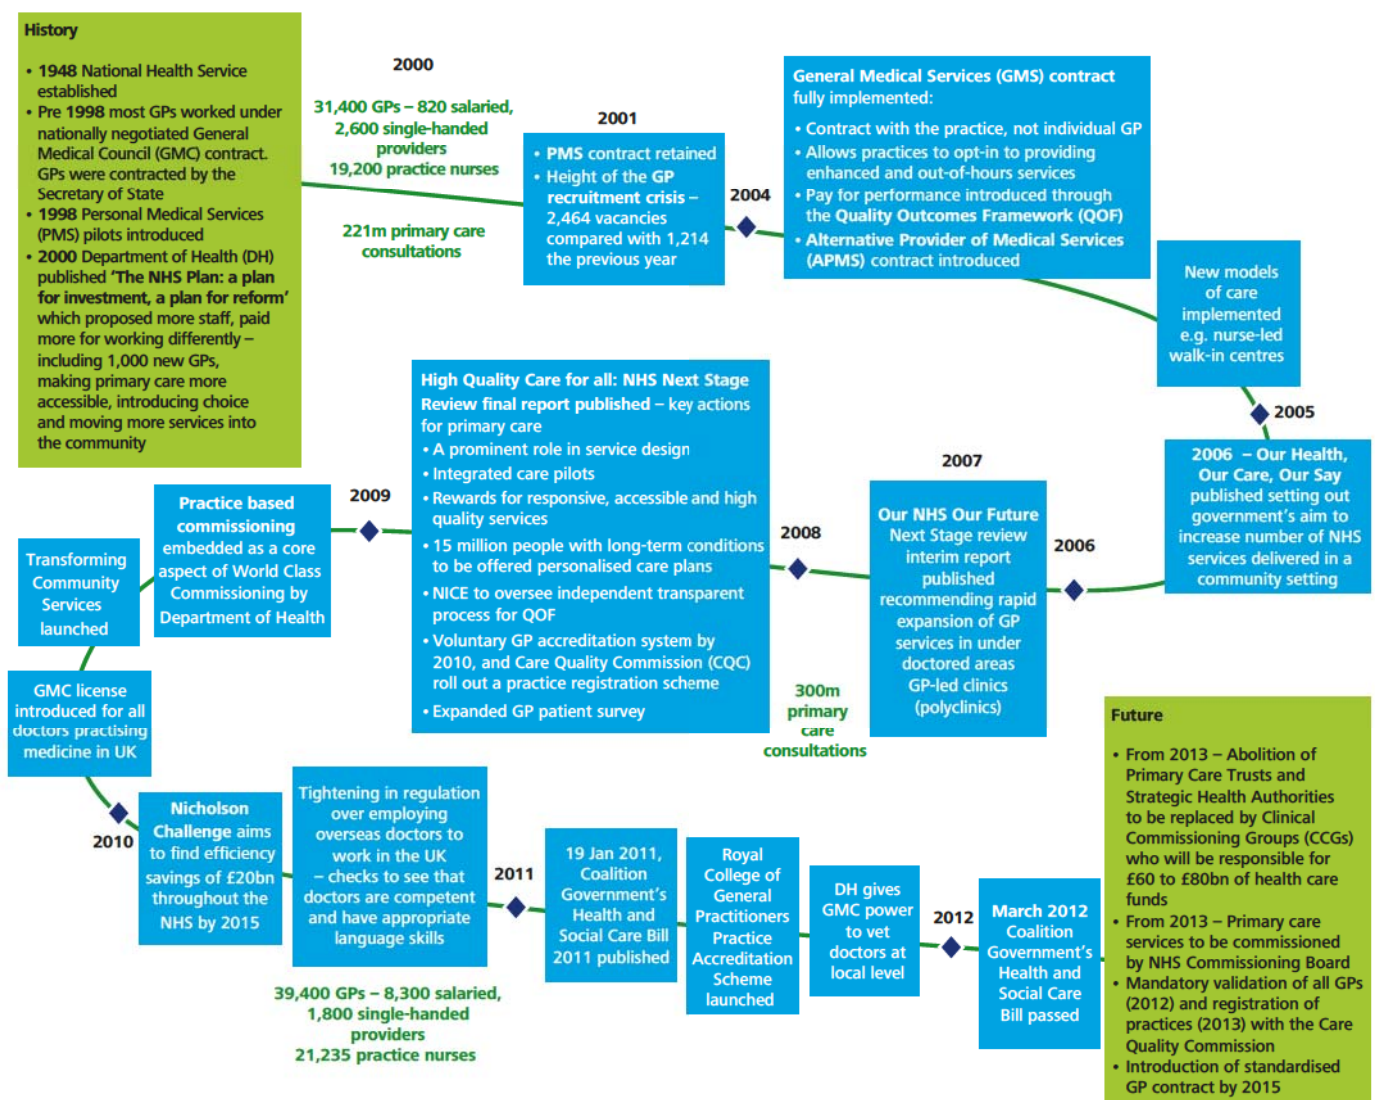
History

• 1948 National Health Service established
• Pre 1998 most GPs worked under nationally negotiated General Medical Council (GMC) contract. GPs were contracted by the Secretary of State
• 1998 Personal Medical Services (PMS) pilots introduced
• 2000 Department of Health (DH) published 'The NHS Plan: a plan for investment, a plan for reform' which proposed more staff, paid more for working differently – including 1,000 new GPs, making primary care more accessible, introducing choice and moving more services into the community

2000

31,400 GPs – 820 salaried, 2,600 single-handed providers
19,200 practice nurses

221m primary care consultations

2001

• PMS contract retained
• Height of the GP recruitment crisis – 2,464 vacancies compared with 1,214 the previous year

2004

General Medical Services (GMS) contract fully implemented:
• Contract with the practice, not individual GP
• Allows practices to opt-in to providing enhanced and out-of-hours services
• Pay for performance introduced through the Quality Outcomes Framework (QOF)
• Alternative Provider of Medical Services (APMS) contract introduced

New models of care implemented e.g. nurse-led walk-in centres

2005

2006 – Our Health, Our Care, Our Say published setting out government's aim to increase number of NHS services delivered in a community setting

2006

2007

Our NHS Our Future Next Stage review interim report published recommending rapid expansion of GP services in under doctored areas GP-led clinics (polyclinics)

2008

300m primary care consultations

High Quality Care for all: NHS Next Stage Review final report published – key actions for primary care
• A prominent role in service design
• Integrated care pilots
• Rewards for responsive, accessible and high quality services
• 15 million people with long-term conditions to be offered personalised care plans
• NICE to oversee independent transparent process for QOF
• Voluntary GP accreditation system by 2010, and Care Quality Commission (CQC) roll out a practice registration scheme
• Expanded GP patient survey

2009

Practice based commissioning embedded as a core aspect of World Class Commissioning by Department of Health

Transforming Community Services launched

GMC license introduced for all doctors practising medicine in UK

2010

Nicholson Challenge aims to find efficiency savings of £20bn throughout the NHS by 2015

Tightening in regulation over employing overseas doctors to work in the UK – checks to see that doctors are competent and have appropriate language skills

39,400 GPs – 8,300 salaried, 1,800 single-handed providers
21,235 practice nurses

2011

19 Jan 2011, Coalition Government's Health and Social Care Bill 2011 published

Royal College of General Practitioners Practice Accreditation Scheme launched

DH gives GMC power to vet doctors at local level

2012

March 2012 Coalition Government's Health and Social Care Bill passed

Future

• From 2013 – Abolition of Primary Care Trusts and Strategic Health Authorities to be replaced by Clinical Commissioning Groups (CCGs) who will be responsible for £60 to £80bn of health care funds
• From 2013 – Primary care services to be commissioned by NHS Commissioning Board
• Mandatory validation of all GPs (2012) and registration of practices (2013) with the Care Quality Commission
• Introduction of standardised GP contract by 2015